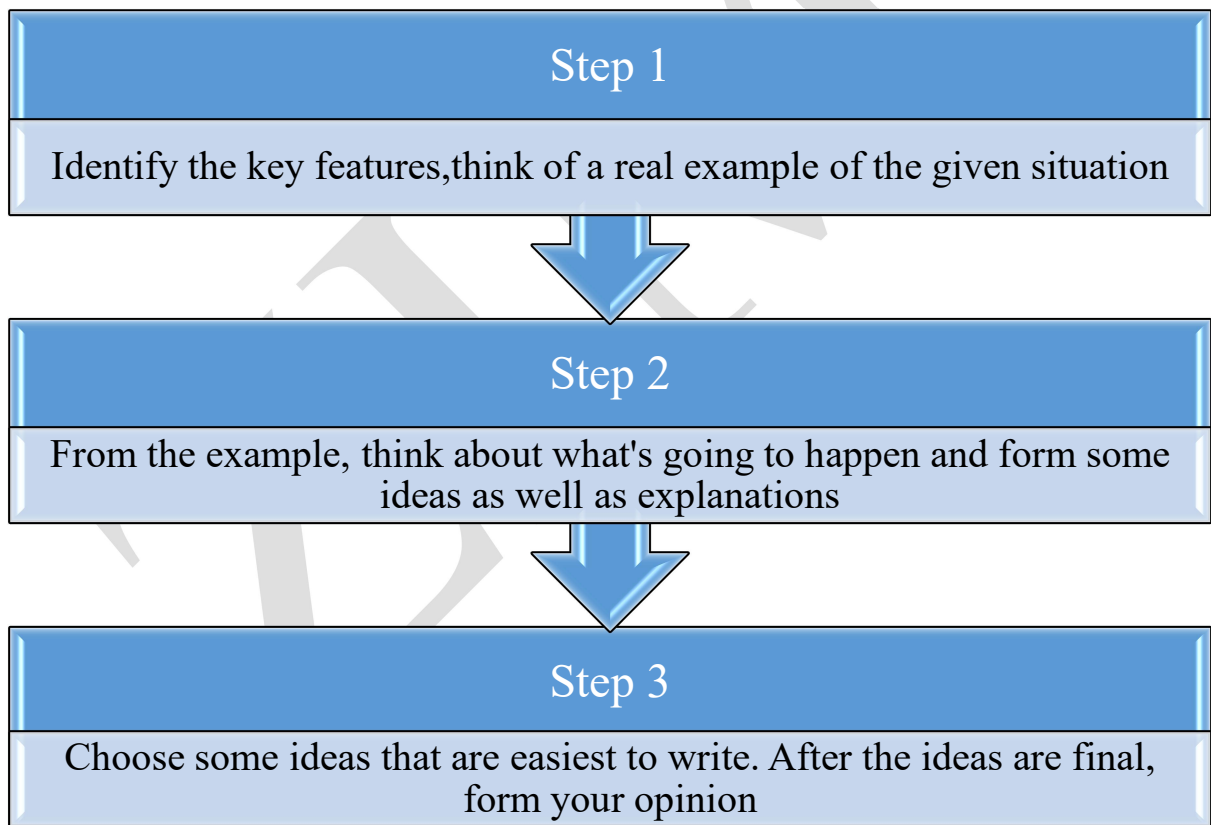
Step 1

Identify the key features,think of a real example of the given situation

Step 2

From the example, think about what's going to happen and form some ideas as well as explanations

Step 3

Choose some ideas that are easiest to write. After the ideas are final, form your opinion